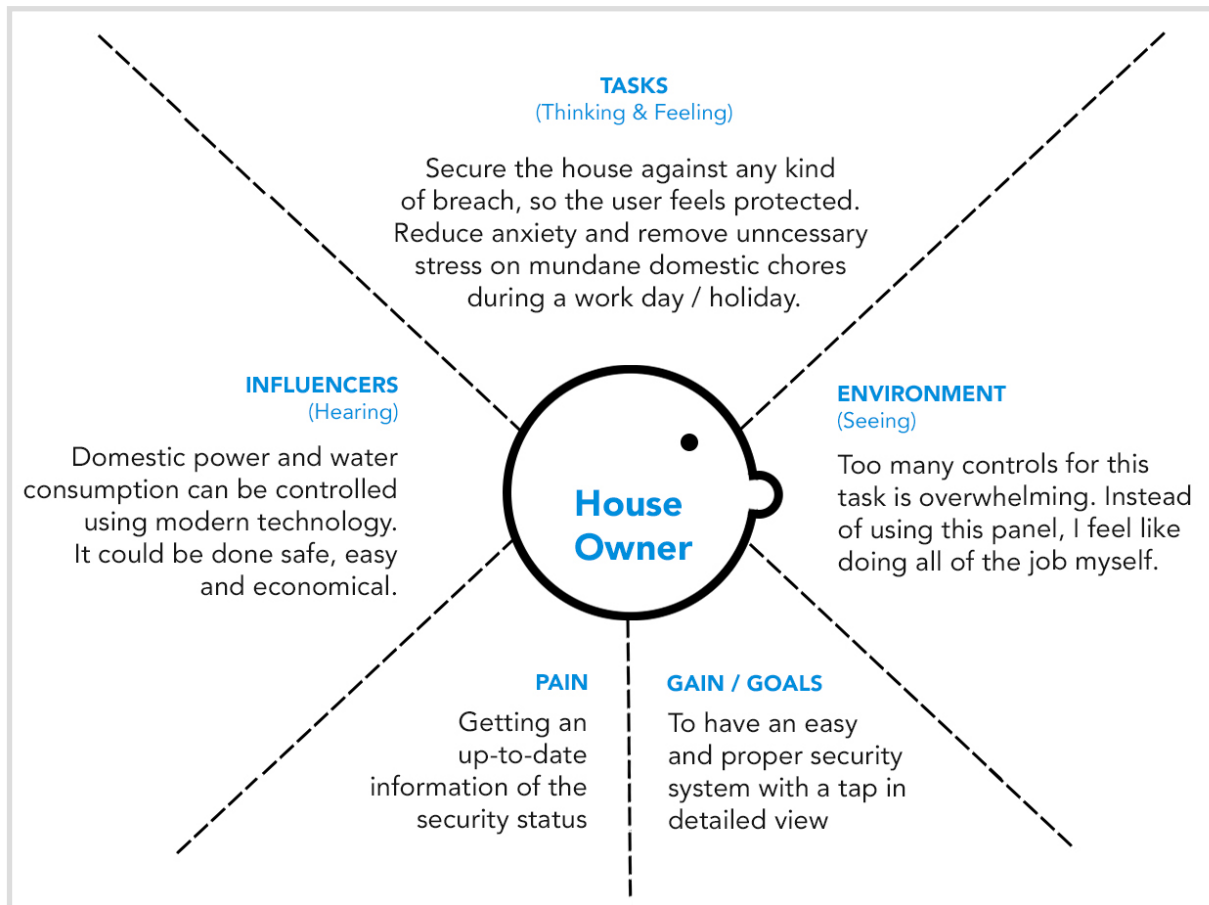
TASKS
(Thinking & Feeling)

Secure the house against any kind of breach, so the user feels protected. Reduce anxiety and remove unncessary stress on mundane domestic chores during a work day / holiday.

INFLUENCERS
(Hearing)

Domestic power and water consumption can be controlled using modern technology. It could be done safe, easy and economical.

House Owner

ENVIRONMENT
(Seeing)

Too many controls for this task is overwhelming. Instead of using this panel, I feel like doing all of the job myself.

PAIN

Getting an up-to-date information of the security status

GAIN / GOALS

To have an easy and proper security system with a tap in detailed view